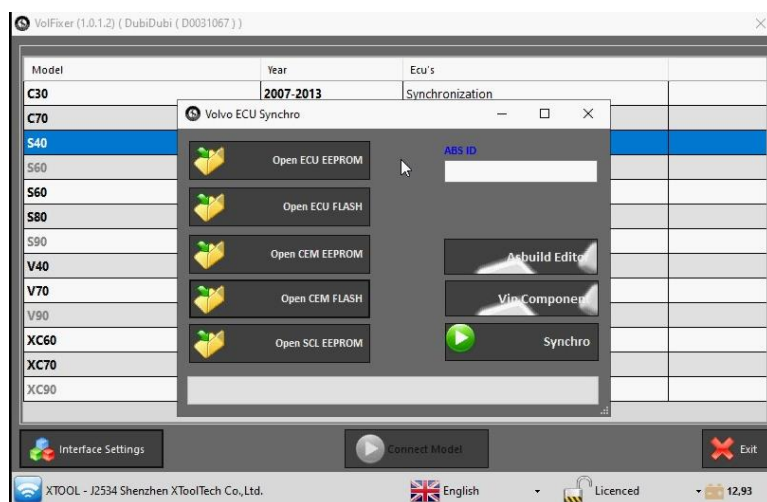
VolFixer (1.0.1.2) ( DubiDubi ( D0031067 ) )

| Model | Year | Ecu's |
|---|---|---|
| C30 | 2007-2013 | Synchronization |
| C70 | | |
| S40 | | |
| S60 | | |
| S60 | | |
| S80 | | |
| S90 | | |
| V40 | | |
| V70 | | |
| V90 | | |
| XC60 | | |
| XC70 | | |
| XC90 | | |

Volvo ECU Synchro

Open ECU EEPROM

Open ECU FLASH

Open CEM EEPROM

Open CEM FLASH

Open SCL EEPROM

ABS ID

Asbuild Edito

Vin Compone

Synchro

Interface Settings

Connect Model

Exit

XTOOL - J2534 Shenzhen XToolTech Co.,Ltd.

English

Licenced

12,93